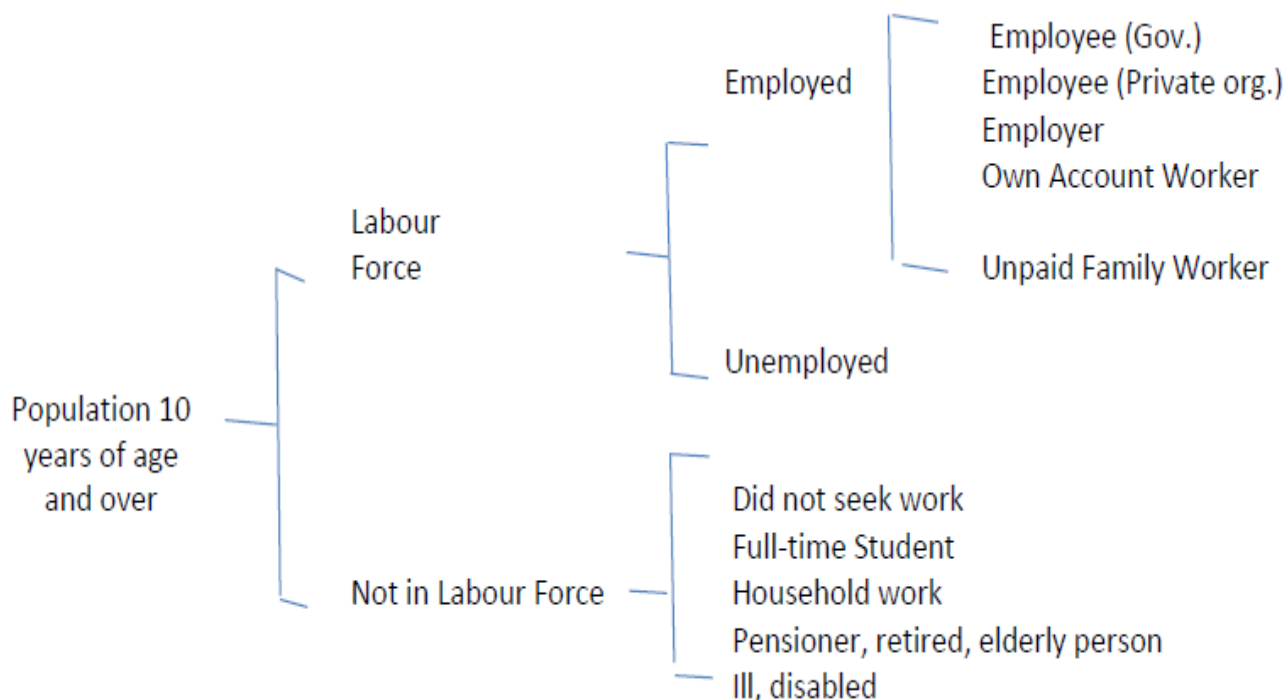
Population 10 years of age and over

Labour Force

Employed

Employee (Gov.)
Employee (Private org.)
Employer
Own Account Worker
Unpaid Family Worker

Unemployed

Not in Labour Force

Did not seek work
Full-time Student
Household work
Pensioner, retired, elderly person
Ill, disabled